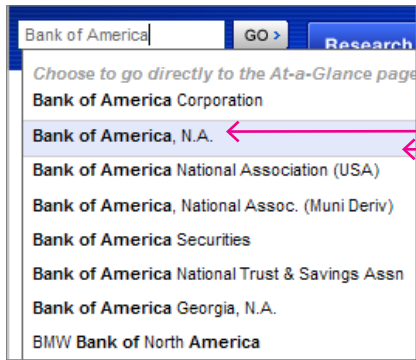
Bank of America

GO >

Research

Choose to go directly to the At-a-Glance page

Bank of America Corporation

Bank of America, N.A.

Bank of America National Association (USA)

Bank of America, National Assoc. (Muni Deriv)

Bank of America Securities

Bank of America National Trust & Savings Assn

Bank of America Georgia, N.A.

BMW Bank of North America